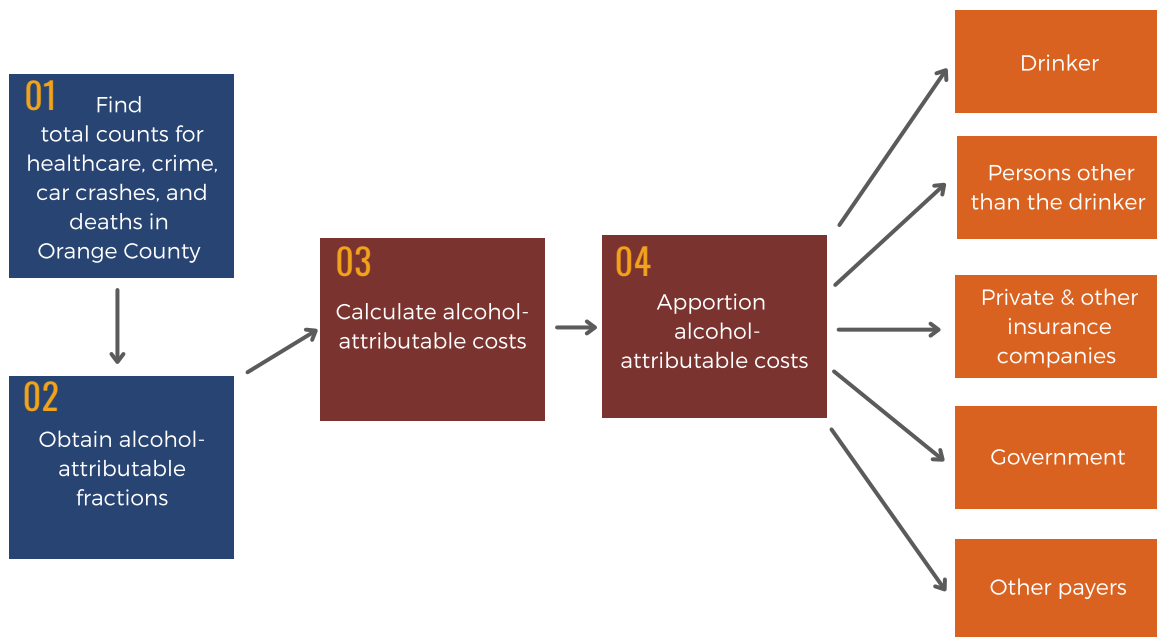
01 Find total counts for healthcare, crime, car crashes, and deaths in Orange County

02 Obtain alcohol-attributable fractions

03 Calculate alcohol-attributable costs

04 Apportion alcohol-attributable costs

Drinker

Persons other than the drinker

Private & other insurance companies

Government

Other payers